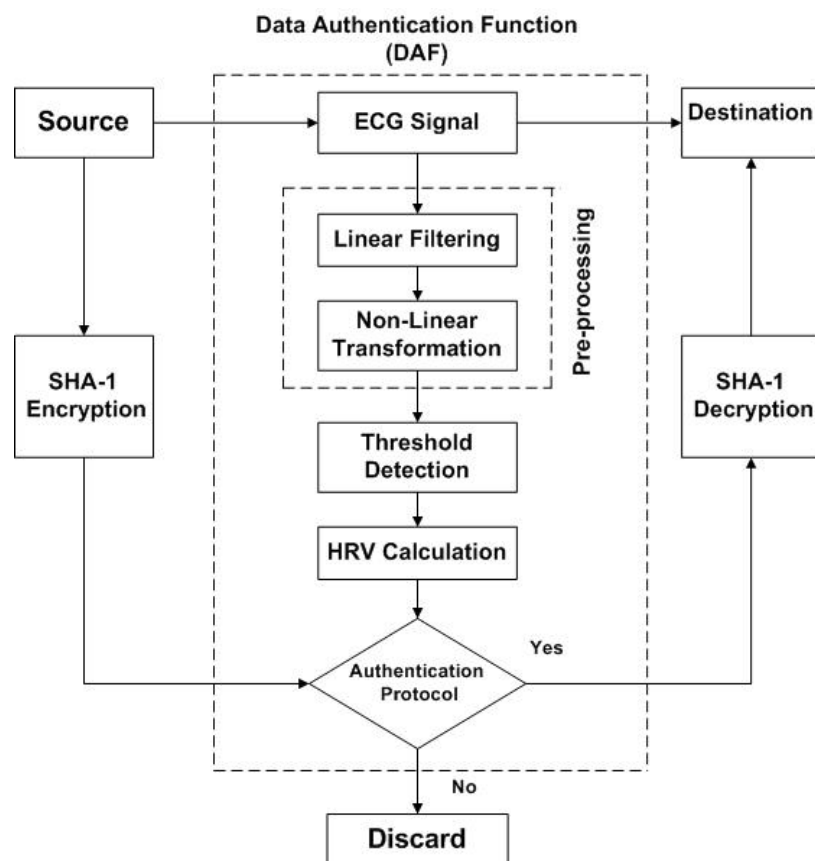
Data Authentication Function
(DAF)

Source

ECG Signal

Destination

Linear Filtering

Non-Linear Transformation

Pre-processing

SHA-1 Encryption

SHA-1 Decryption

Threshold Detection

HRV Calculation

Authentication Protocol

Yes

No

Discard